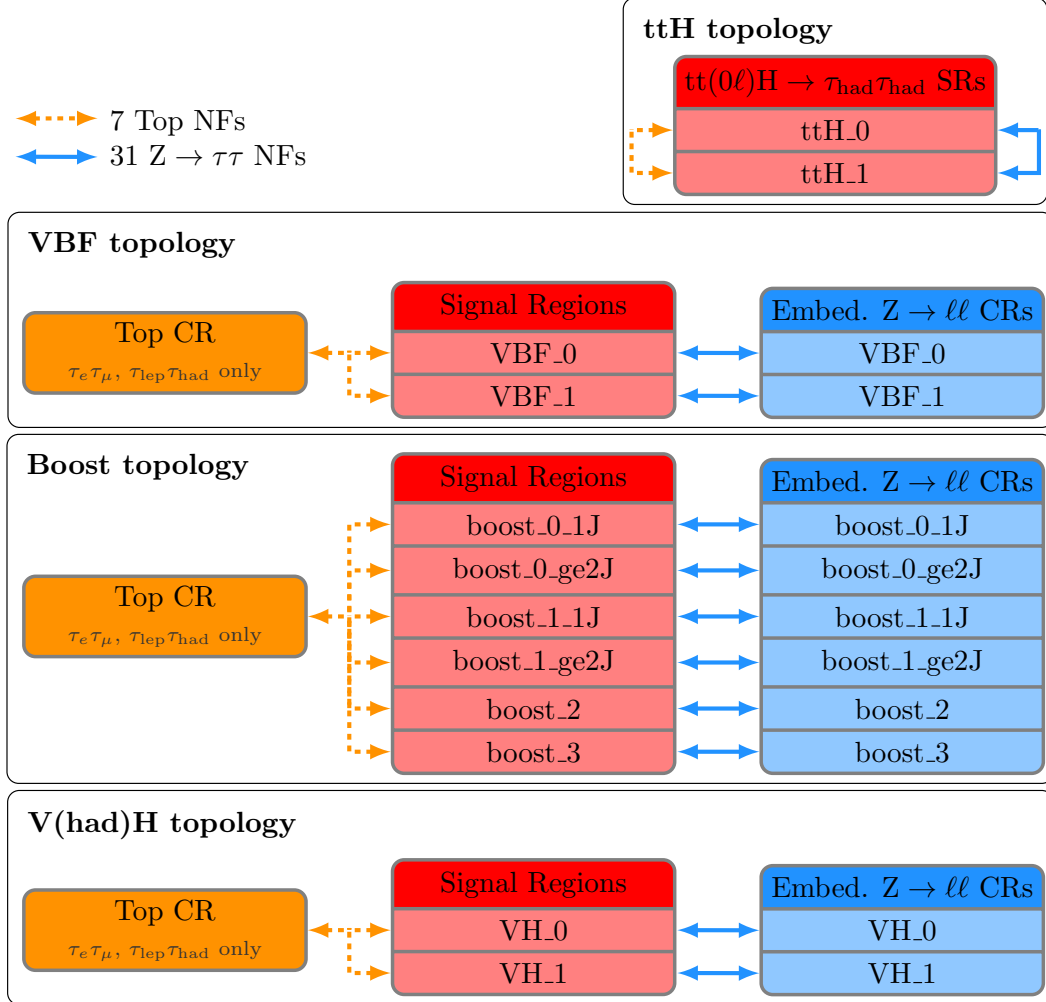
7 Top NFs
31 Z $\rightarrow \tau\tau$ NFs

ttH topology

tt(0$\ell$)H $\rightarrow \tau_{\text{had}}\tau_{\text{had}}$ SRs

ttH_0

ttH_1

VBF topology

Top CR
$\tau_e\tau_\mu$, $\tau_{\text{lep}}\tau_{\text{had}}$ only

Signal Regions

VBF_0

VBF_1

Embed. Z $\rightarrow \ell\ell$ CRs

VBF_0

VBF_1

Boost topology

Top CR
$\tau_e\tau_\mu$, $\tau_{\text{lep}}\tau_{\text{had}}$ only

Signal Regions

boost_0_1J

boost_0_ge2J

boost_1_1J

boost_1_ge2J

boost_2

boost_3

Embed. Z $\rightarrow \ell\ell$ CRs

boost_0_1J

boost_0_ge2J

boost_1_1J

boost_1_ge2J

boost_2

boost_3

V(had)H topology

Top CR
$\tau_e\tau_\mu$, $\tau_{\text{lep}}\tau_{\text{had}}$ only

Signal Regions

VH_0

VH_1

Embed. Z $\rightarrow \ell\ell$ CRs

VH_0

VH_1